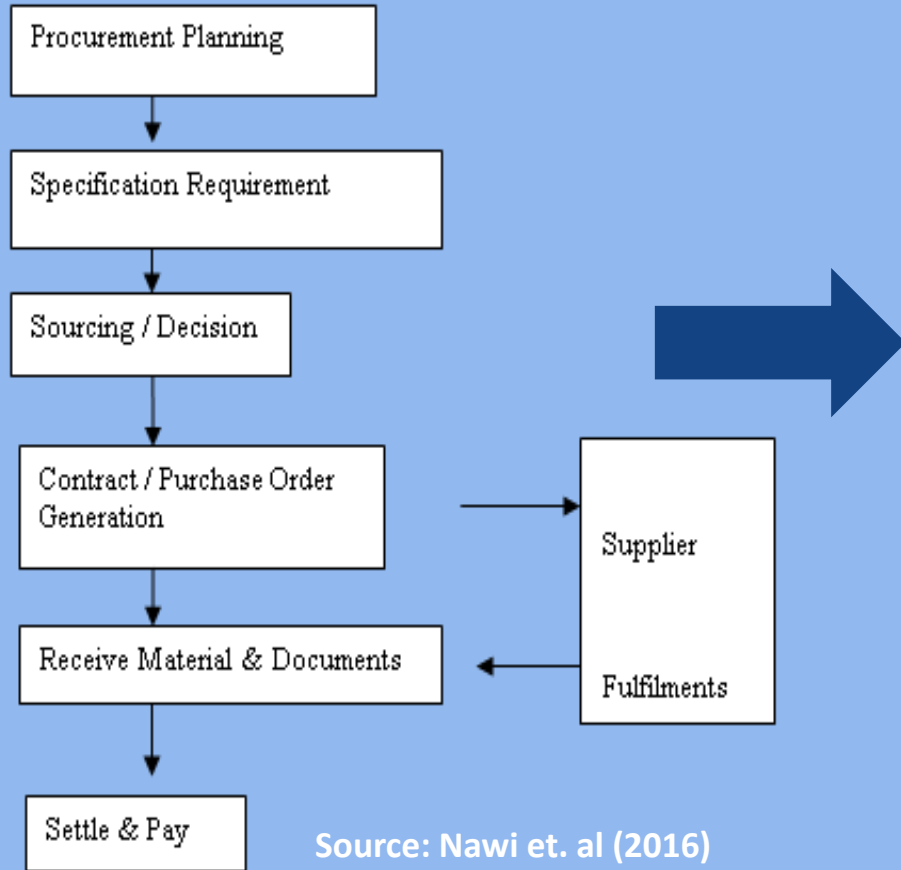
Procurement Planning

Specification Requirement

Sourcing / Decision

Contract / Purchase Order Generation

Receive Material & Documents

Settle & Pay

Supplier

Fulfilments

Source: Nawi et. al (2016)